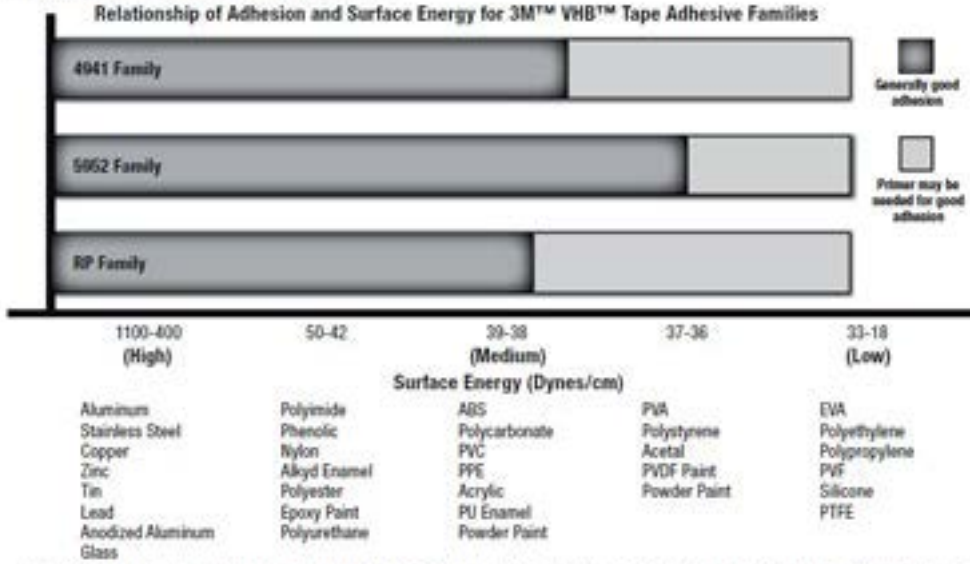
Relationship of Adhesion and Surface Energy for 3M™ VHB™ Tape Adhesive Families

4941 Family

5952 Family

RP Family

Generally good adhesion

Primer may be needed for good adhesion

1100-400 (High)

50-42

39-38 (Medium)

37-36

33-18 (Low)

Surface Energy (Dynes/cm)

Aluminum
Stainless Steel
Copper
Zinc
Tin
Lead
Anodized Aluminum
Glass

Polyimide
Phenolic
Nylon
Alkyd Enamel
Polyester
Epoxy Paint
Polyurethane

ABS
Polycarbonate
PVC
PPE
Acrylic
PU Enamel
Powder Paint

PVA
Polystyrene
Acetal
PVDF Paint
Powder Paint

EVA
Polyethylene
Polypropylene
PVF
Silicone
PTFE